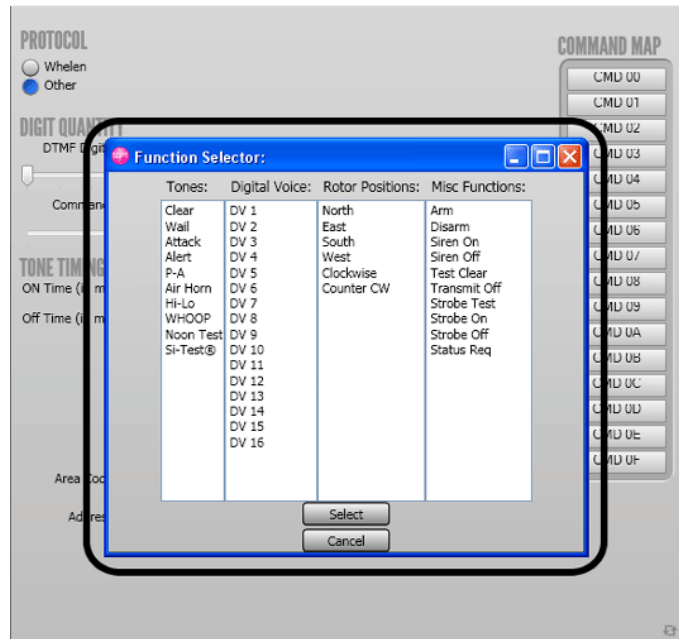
PROTOCOL
Whelen
Other

DIGIT QUANTITY
DTMF Digi

Comman

TONE TIMING
ON Time (in m

Off Time (in m

Area Coc

Addres

COMMAND MAP
CMD 00
CMD 01
CMD 02
CMD 03
CMD 04
CMD 05
CMD 06
CMD 07
CMD 08
CMD 09
CMD 0A
CMD 0B
CMD 0C
CMD 0D
CMD 0E
CMD 0F

Function Selector:

| Tones: | Digital Voice: | Rotor Positions: | Misc Functions: |
|---|---|---|---|
| Clear | DV 1 | North | Arm |
| Wail | DV 2 | East | Disarm |
| Attack | DV 3 | South | Siren On |
| Alert | DV 4 | West | Siren Off |
| P-A | DV 5 | Clockwise | Test Clear |
| Air Horn | DV 6 | Counter CW | Transmit Off |
| Hi-Lo | DV 7 | | Strobe Test |
| WHOOP | DV 8 | | Strobe On |
| Noon Test | DV 9 | | Strobe Off |
| Si-Test® | DV 10 | | Status Req |
| | DV 11 | | |
| | DV 12 | | |
| | DV 13 | | |
| | DV 14 | | |
| | DV 15 | | |
| | DV 16 | | |

Select
Cancel